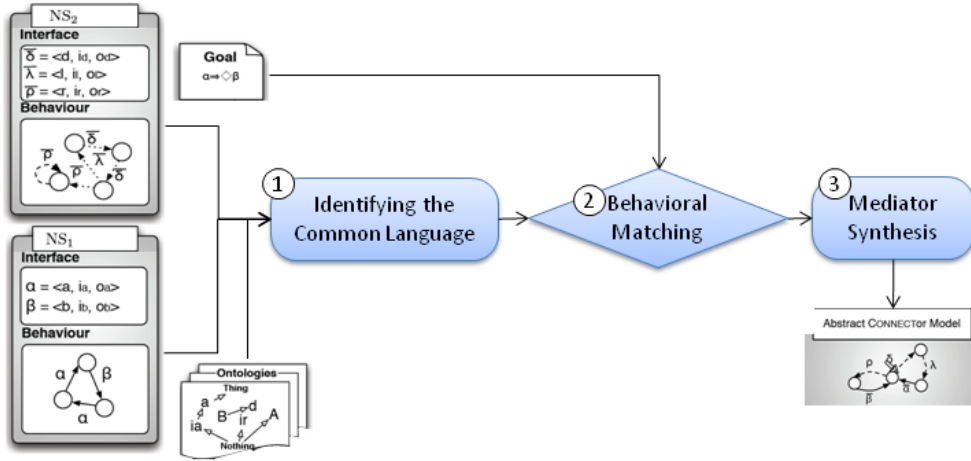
$NS_2$

Interface

$\overline{\delta}$ = <d, id, od>

$\overline{\lambda}$ = <l, il, ol>

$\overline{\rho}$ = <r, ir, or>

Behaviour

$\overline{\delta}$ $\overline{\lambda}$ $\overline{\rho}$ $\overline{\rho}$ $\overline{\delta}$

$NS_1$

Interface

α = <a, ia, oa>

β = <b, ib, ob>

Behaviour

α β α

Goal

$\alpha \Rightarrow \Diamond \beta$

Ontologies

Thing

a ia B d ir A

Nothing

1 Identifying the Common Language

2 Behavioral Matching

3 Mediator Synthesis

Abstract CONNECTOR Model

ρ δ λ α β